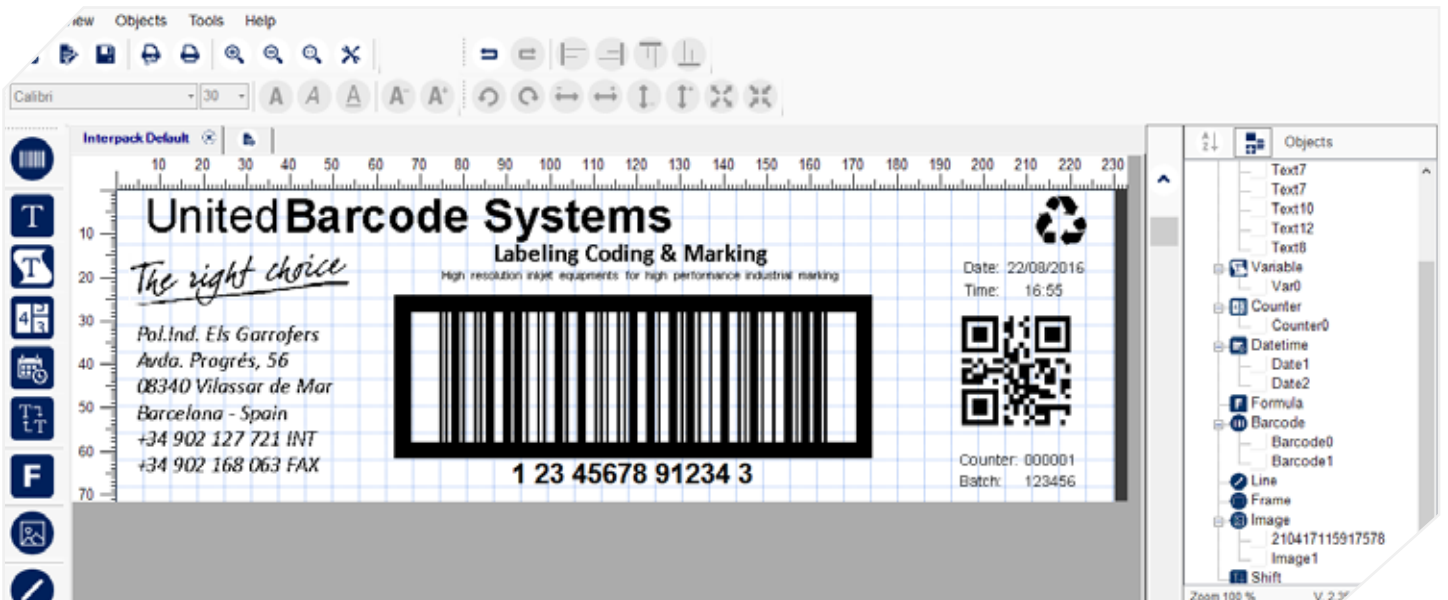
iew Objects Tools Help

Calibri 30

Interpack Default

10 20 30 40 50 60 70 80 90 100 110 120 130 140 150 160 170 180 190 200 210 220 230

10
20
30
40
50
60
70

United Barcode Systems

Labeling Coding & Marking

High resolution inkjet equipments for high performance industrial marking

The right choice

Pol.Ind. Els Garrofers
Avda. Progrés, 56
08340 Vilassar de Mar
Barcelona - Spain
+34 902 127 721 INT
+34 902 168 063 FAX

1 23 45678 91234 3

Date: 22/08/2016
Time: 16:55

Counter: 000001
Batch: 123456

Objects

Text7
Text7
Text10
Text12
Text8
Variable
Var0
Counter
Counter0
Datetime
Date1
Date2
Formula
Barcode
Barcode0
Barcode1
Line
Frame
Image
210417115917578
Image1
Shift

Zoom 100 % V. 2.2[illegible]